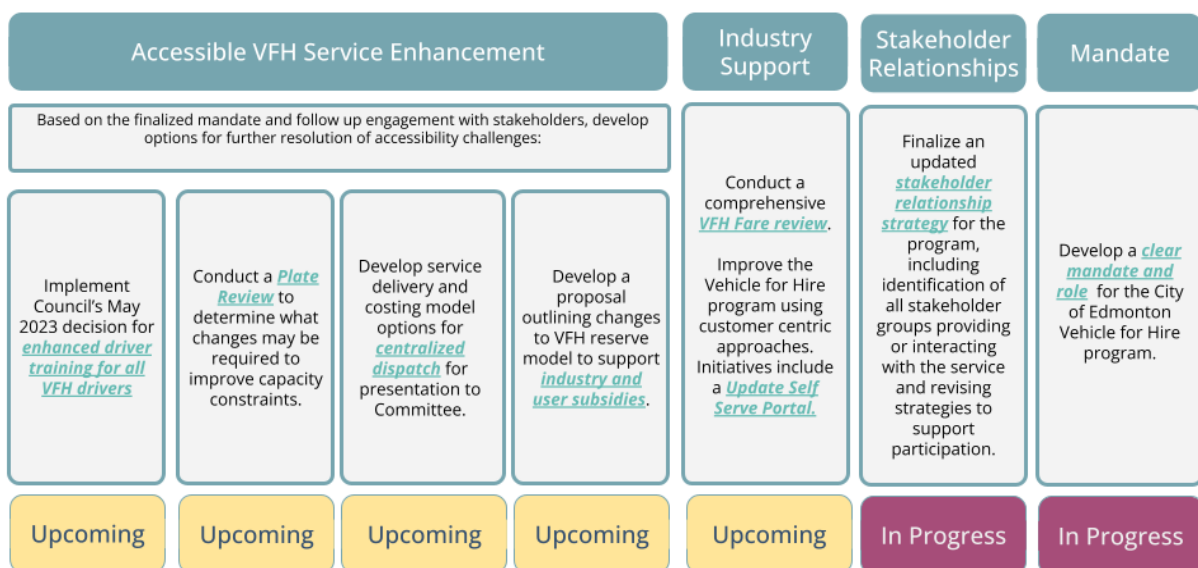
Accessible VFH Service Enhancement

Industry Support

Stakeholder Relationships

Mandate

Based on the finalized mandate and follow up engagement with stakeholders, develop options for further resolution of accessibility challenges:

Implement Council's May 2023 decision for enhanced driver training for all VFH drivers

Conduct a Plate Review to determine what changes may be required to improve capacity constraints.

Develop service delivery and costing model options for centralized dispatch for presentation to Committee.

Develop a proposal outlining changes to VFH reserve model to support industry and user subsidies.

Conduct a comprehensive VFH Fare review.

Improve the Vehicle for Hire program using customer centric approaches. Initiatives include a Update Self Serve Portal.

Finalize an updated stakeholder relationship strategy for the program, including identification of all stakeholder groups providing or interacting with the service and revising strategies to support participation.

Develop a clear mandate and role for the City of Edmonton Vehicle for Hire program.

Upcoming

Upcoming

Upcoming

Upcoming

Upcoming

In Progress

In Progress